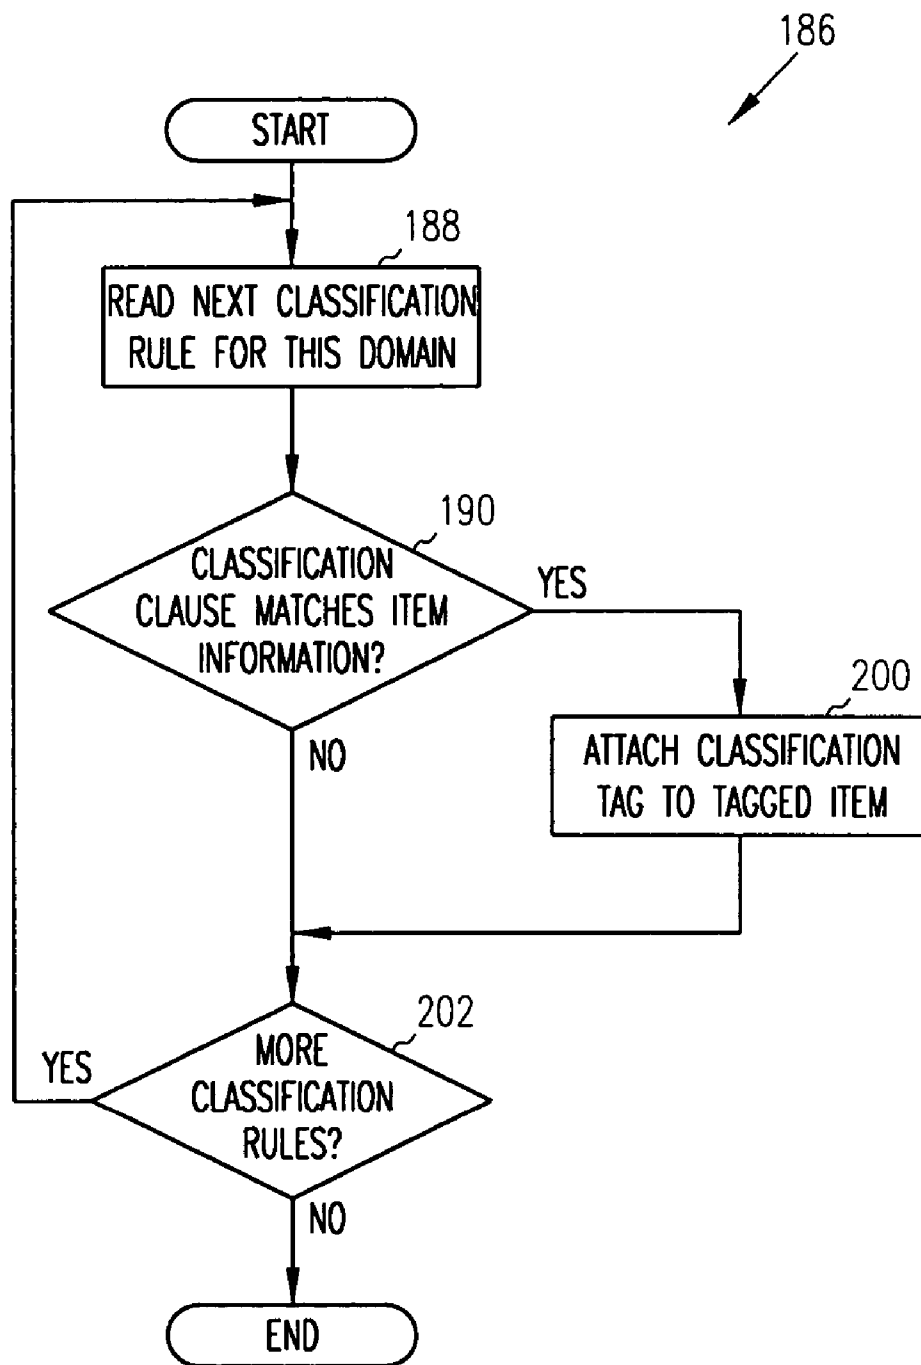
186

START

188

READ NEXT CLASSIFICATION RULE FOR THIS DOMAIN

190

CLASSIFICATION CLAUSE MATCHES ITEM INFORMATION?

YES

200

ATTACH CLASSIFICATION TAG TO TAGGED ITEM

NO

202

YES

MORE CLASSIFICATION RULES?

NO

END